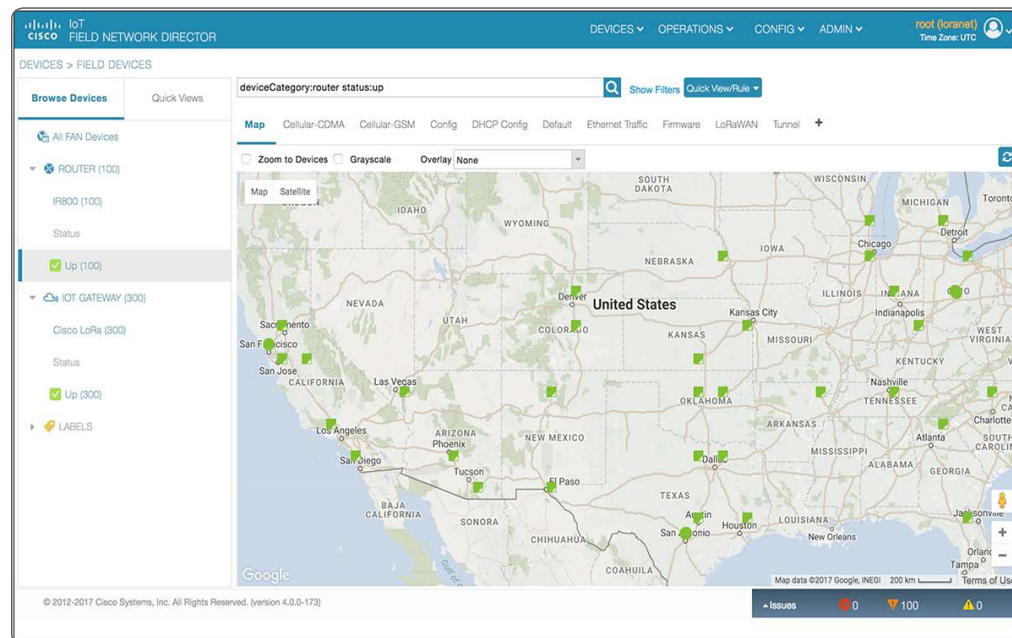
cisco IoT FIELD NETWORK DIRECTOR

DEVICES ⌄ OPERATIONS ⌄ CONFIG ⌄ ADMIN ⌄ root (loranet) Time Zone: UTC

DEVICES > FIELD DEVICES

Browse Devices Quick Views

All FAN Devices

ROUTER (100)

IR800 (100)

Status

Up (100)

IOT GATEWAY (300)

Cisco LoRa (300)

Status

Up (300)

LABELS

deviceCategory:router status:up

Show Filters Quick View/Rule

Map Cellular-CDMA Cellular-GSM Config DHCP Config Default Ethernet Traffic Firmware LoRaWAN Tunnel +

Zoom to Devices Grayscale Overlay None

Map Satellite

SOUTH DAKOTA WISCONSIN MICHIGAN Toronto IDAHO WYOMING Chicago Detroit IOWA NEBRASKA NEVADA Denver United States ILLINOIS INDIANA UTAH Kansas City Indianapolis Sacramento COLORADO KANSAS MISSOURI WEST VIRGINIA San Francisco San Jose KENTUCKY CALIFORNIA Las Vegas Nashville OKLAHOMA TENNESSEE Charlotte Los Angeles ARIZONA NEW MEXICO Atlanta SOUTH CAROLINA Phoenix MISSISSIPPI San Diego Dallas ALABAMA GEORGIA Tucson El Paso TEXAS BAJA CALIFORNIA SONORA Austin Houston LOUISIANA Jacksonville San Antonio New Orleans CHIHUAHUA COAHUILA Orlando Tampa

Google Map data ©2017 Google, INEGI 200 km Terms of Use

© 2012-2017 Cisco Systems, Inc. All Rights Reserved. (version 4.0.0-173)

Issues 0 100 0